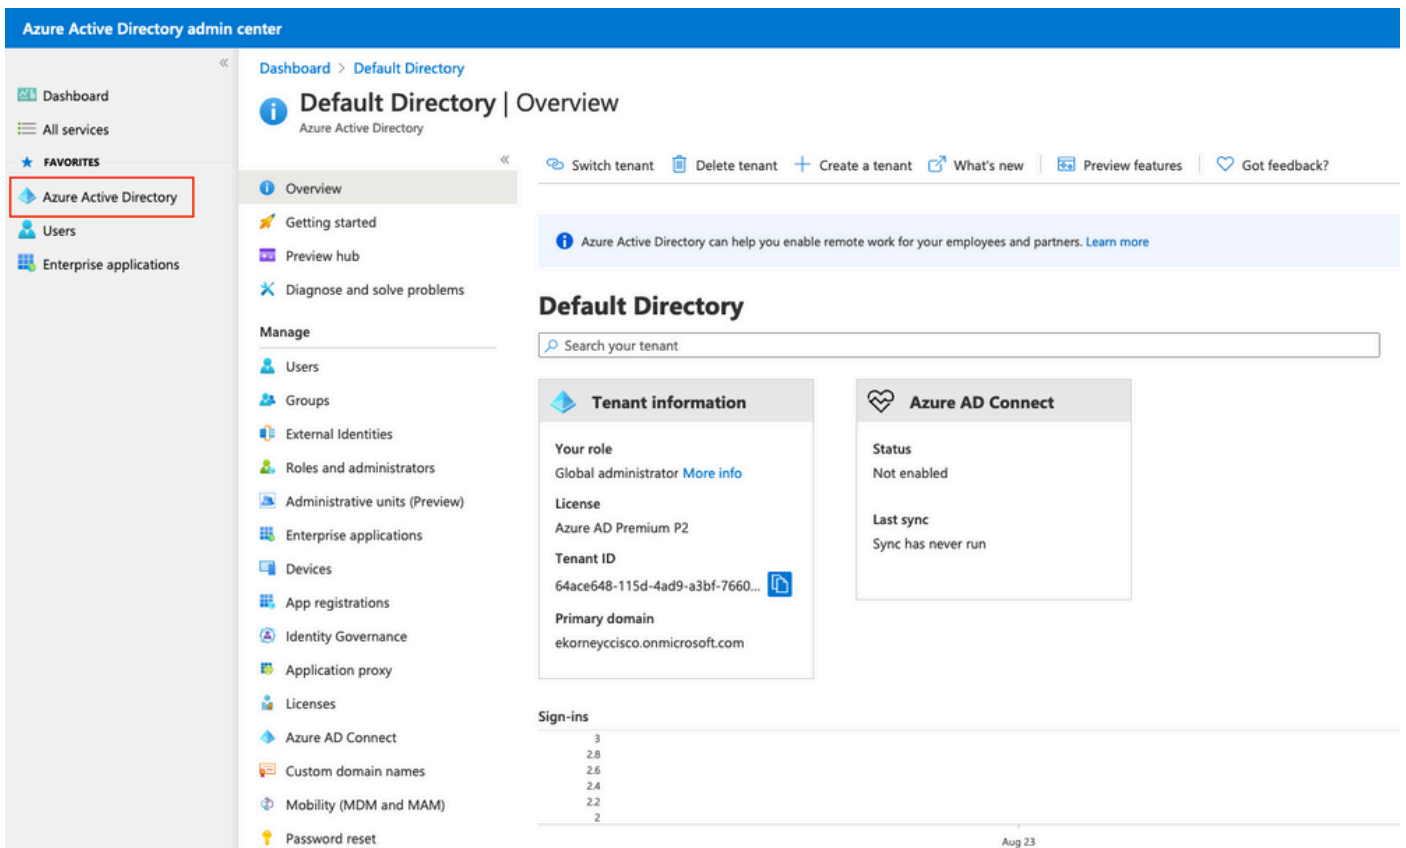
Azure Active Directory admin center

«

Dashboard
All services
FAVORITES
Azure Active Directory
Users
Enterprise applications

Dashboard > Default Directory

Default Directory | Overview
Azure Active Directory

«

Overview
Getting started
Preview hub
Diagnose and solve problems

Manage
Users
Groups
External Identities
Roles and administrators
Administrative units (Preview)
Enterprise applications
Devices
App registrations
Identity Governance
Application proxy
Licenses
Azure AD Connect
Custom domain names
Mobility (MDM and MAM)
Password reset

Switch tenant | Delete tenant | Create a tenant | What's new | Preview features | Got feedback?

Azure Active Directory can help you enable remote work for your employees and partners. Learn more

Default Directory

Search your tenant

Tenant information

Your role
Global administrator More info
License
Azure AD Premium P2
Tenant ID
64ace648-115d-4ad9-a3bf-7660...
Primary domain
ekorneyccisco.onmicrosoft.com

Azure AD Connect

Status
Not enabled

Last sync
Sync has never run

Sign-ins
3
2.8
2.6
2.4
2.2
2
Aug 23